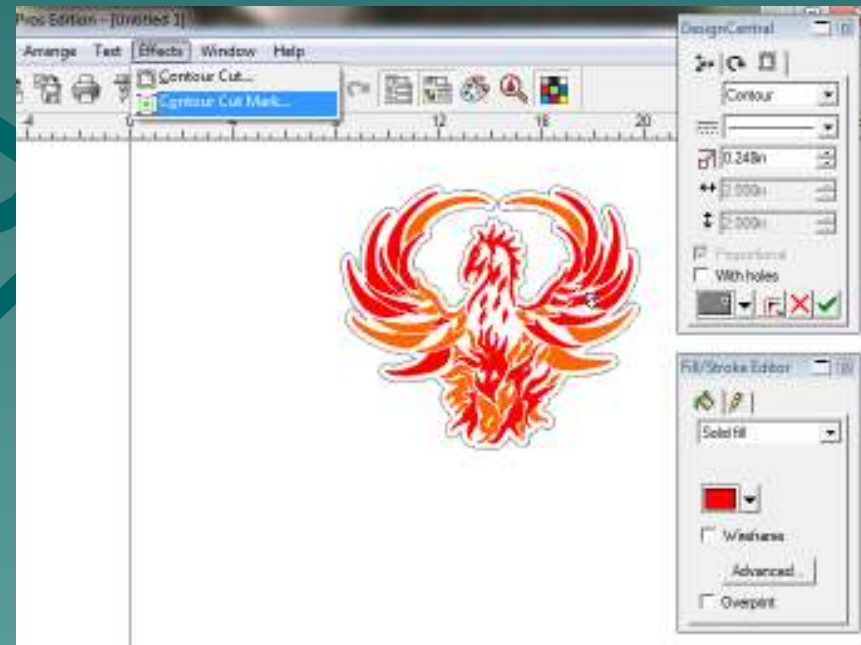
Pros Edition - [Untitled 1]

Arrange Text Effects Window Help

Contour Cut...
Contour Cut Mark...

4 8 12 16 20

DesignCentral

Contour

0.248in

2.000in

2.000in

Proportional

With holes

Fill/Stroke Editor

Solid fill

Wireframe

Advanced...

Overprint